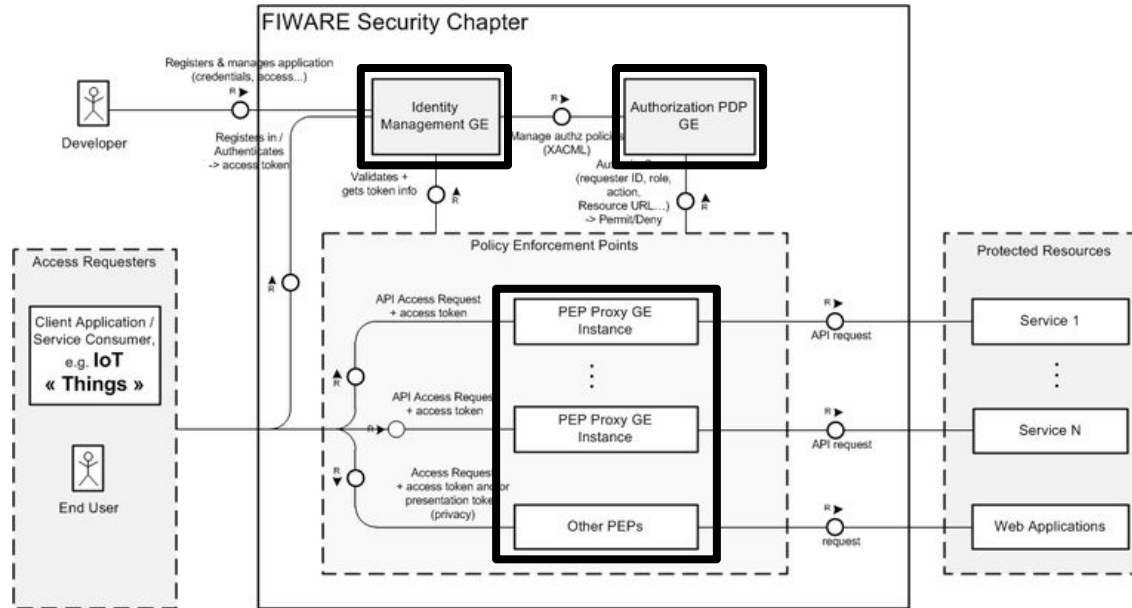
FIWARE Security Chapter

Registers & manages application (credentials, access...)

R

Developer

Registers in / Authenticates -> access token

Identity Management GE

R

Manage authz policies (XACML)

Authorization PDP GE

Validates + gets token info

R

Authorize? (requester ID, role, action, Resource URL...) -> Permit/Deny

R

Access Requesters

Client Application / Service Consumer, e.g. IoT « Things »

End User

R

Policy Enforcement Points

API Access Request + access token

PEP Proxy GE Instance

⋮

API Access Request + access token

R

PEP Proxy GE Instance

R

R

Access Request + access token and/or presentation token (privacy)

Other PEPs

R

API request

R

API request

R

request

Protected Resources

Service 1

⋮

Service N

Web Applications